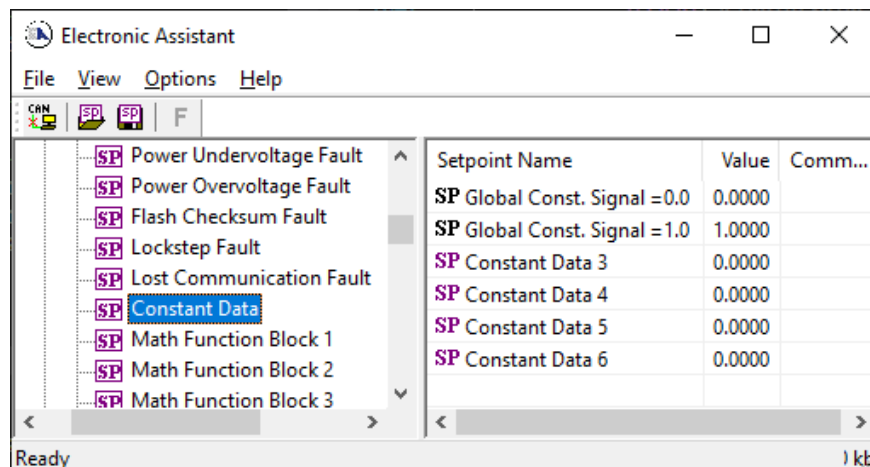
Electronic Assistant

File View Options Help

CAN SP SP F

SP Power Undervoltage Fault
SP Power Overvoltage Fault
SP Flash Checksum Fault
SP Lockstep Fault
SP Lost Communication Fault
SP Constant Data
SP Math Function Block 1
SP Math Function Block 2
SP Math Function Block 3

| Setpoint Name | Value | Comm... |
|---|---|---|
| SP Global Const. Signal =0.0 | 0.0000 | |
| SP Global Const. Signal =1.0 | 1.0000 | |
| SP Constant Data 3 | 0.0000 | |
| SP Constant Data 4 | 0.0000 | |
| SP Constant Data 5 | 0.0000 | |
| SP Constant Data 6 | 0.0000 | |

Ready
) kb